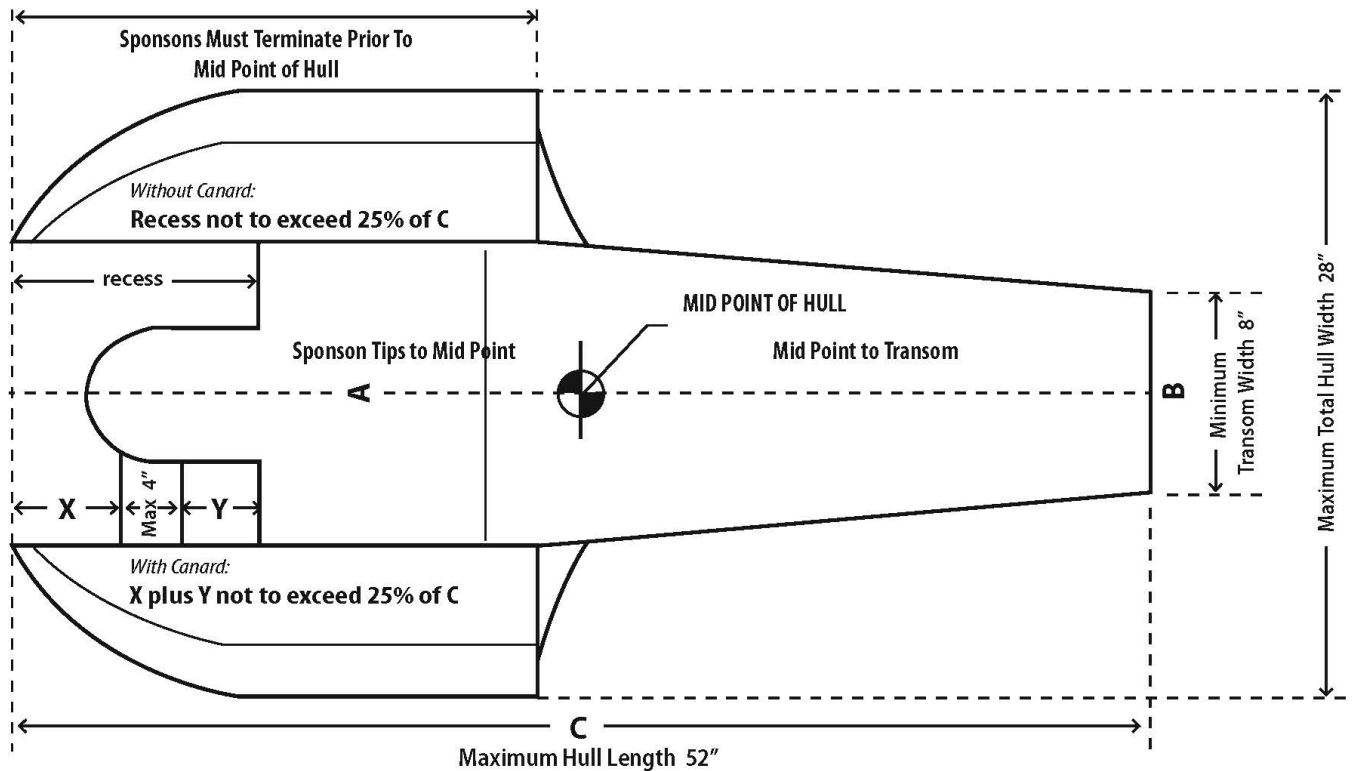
Sponsons Must Terminate Prior To Mid Point of Hull

Without Canard:
Recess not to exceed 25% of C

recess

MID POINT OF HULL

Sponson Tips to Mid Point

Mid Point to Transom

A

B

Minimum Transom Width 8"

Maximum Total Hull Width 28"

X

Max 4"

Y

With Canard:
X plus Y not to exceed 25% of C

C

Maximum Hull Length 52"